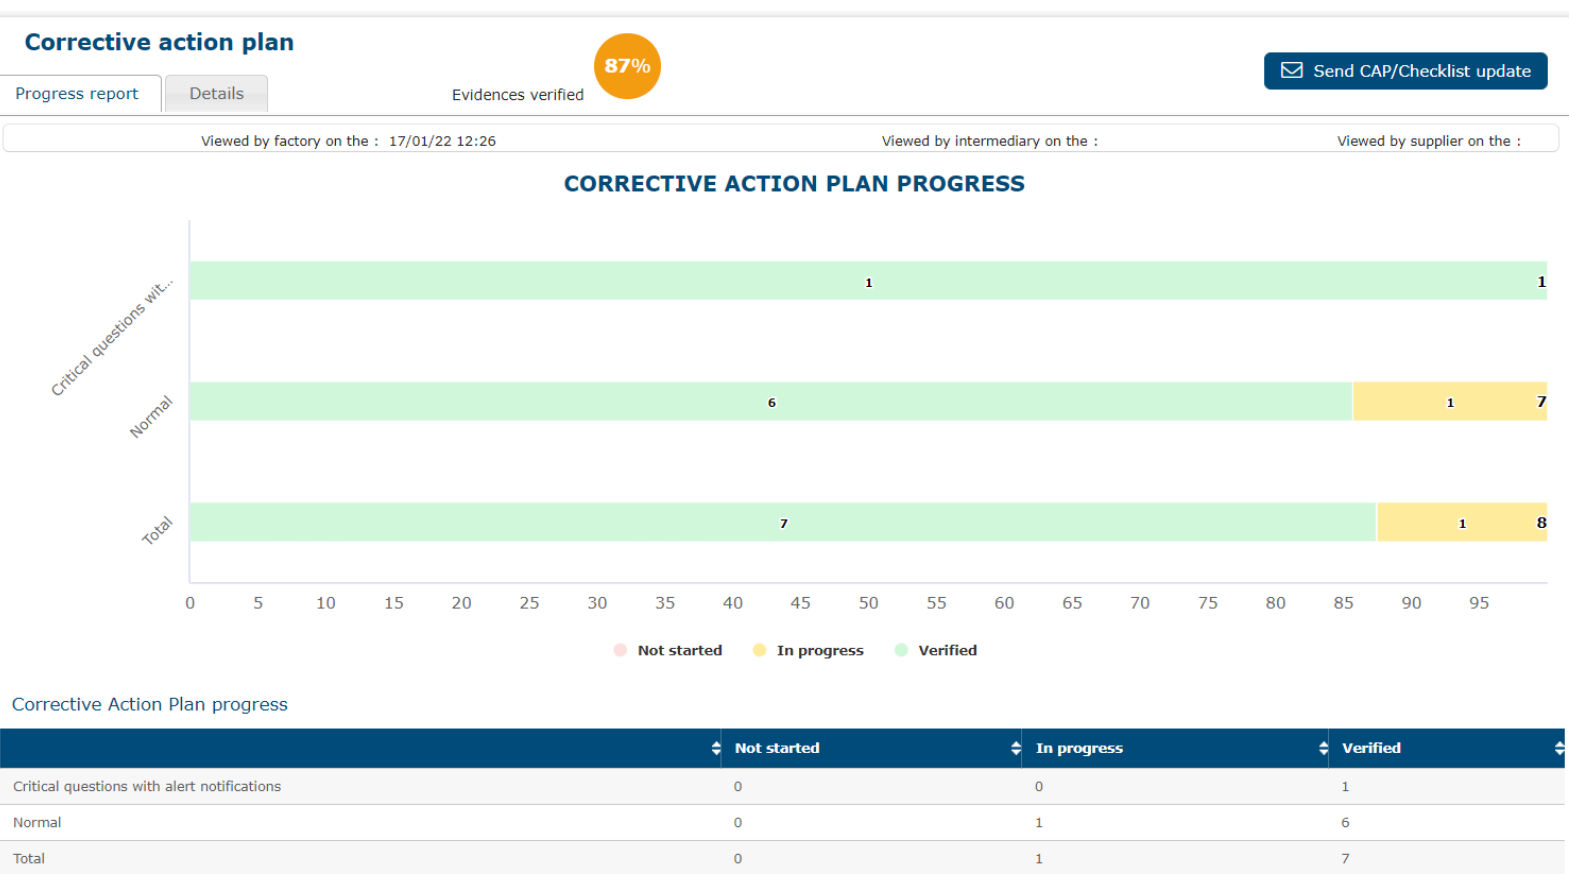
Corrective action plan

Progress report | Details

Evidences verified 87%

Send CAP/Checklist update

Viewed by factory on the : 17/01/22 12:26

Viewed by intermediary on the :

Viewed by supplier on the :

CORRECTIVE ACTION PLAN PROGRESS

Critical questions wit...
Normal
Total

1
1
6
1
7
7
1
8

0 5 10 15 20 25 30 35 40 45 50 55 60 65 70 75 80 85 90 95

Not started In progress Verified

Corrective Action Plan progress

| | Not started | In progress | Verified |
|---|---|---|---|
| Critical questions with alert notifications | 0 | 0 | 1 |
| Normal | 0 | 1 | 6 |
| Total | 0 | 1 | 7 |